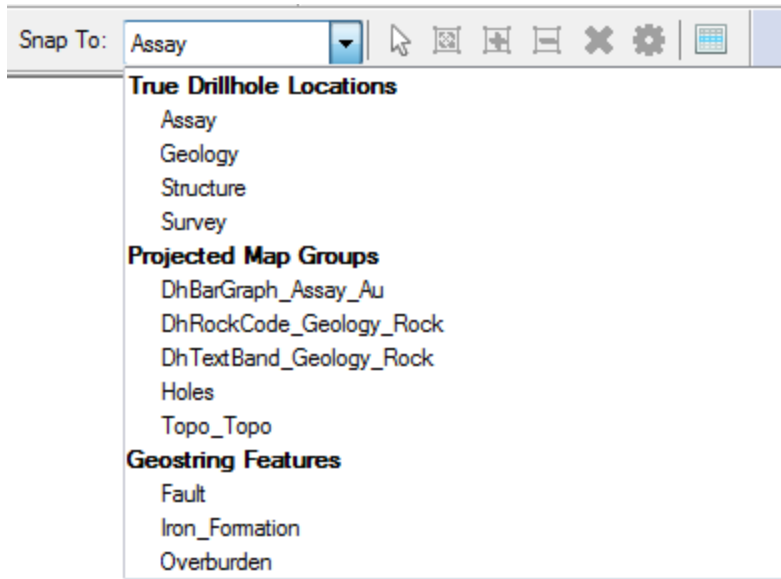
Snap To: Assay

True Drillhole Locations
Assay
Geology
Structure
Survey
Projected Map Groups
DhBarGraph_Assay_Au
DhRockCode_Geology_Rock
DhTextBand_Geology_Rock
Holes
Topo_Topo
Geostring Features
Fault
Iron_Formation
Overburden